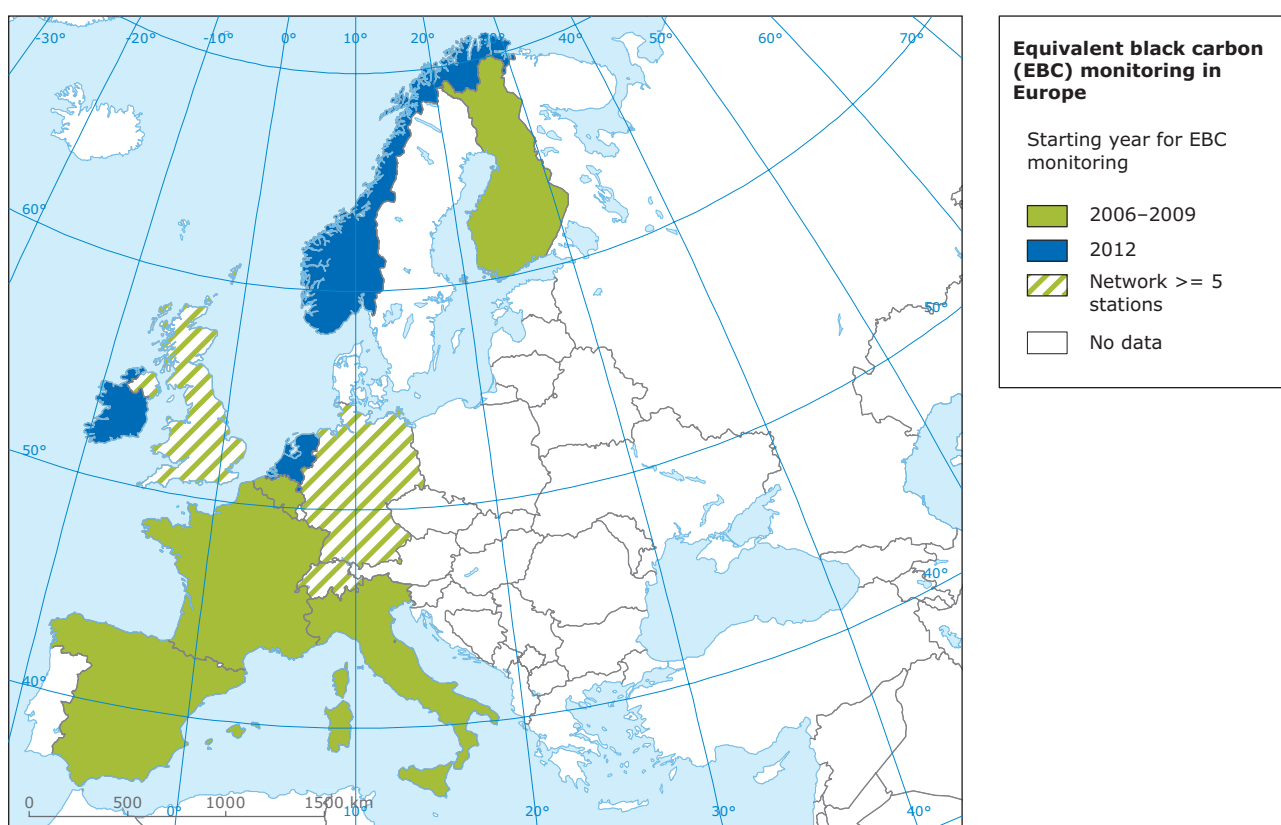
-30° -20° -10° 0° 10° 20° 30° 40° 50° 60° 70°

60°

50°

50°

40°

40°

50°

40°

0 500 0° 1000 1500 km 10° 20° 30° 40°

**Equivalent black carbon (EBC) monitoring in Europe**

Starting year for EBC monitoring

2006–2009

2012

Network >= 5 stations

No data